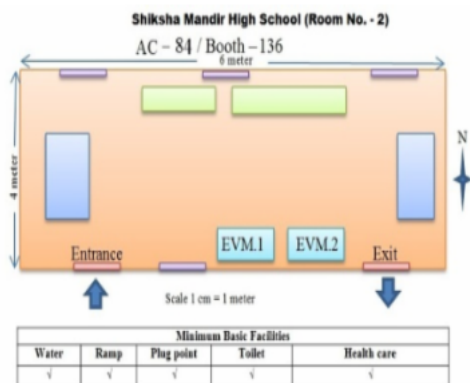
Shiksha Mandir High School (Room No. - 2)

AC – 84 / Booth –136

6 meter

4 meter

N

Entrance

EVM.1

EVM.2

Exit

Scale 1 cm = 1 meter

| Minimum Basic Facilities | | | | |
|---|---|---|---|---|
| Water | Ramp | Plug point | Toilet | Health care |
| √ | √ | √ | √ | √ |